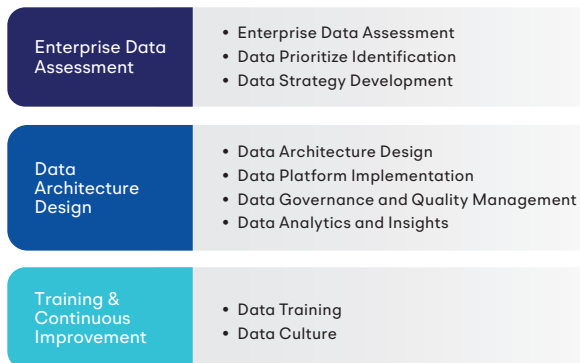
Enterprise Data Assessment

- Enterprise Data Assessment
- Data Prioritize Identification
- Data Strategy Development

Data Architecture Design

- Data Architecture Design
- Data Platform Implementation
- Data Governance and Quality Management
- Data Analytics and Insights

Training & Continuous Improvement

- Data Training
- Data Culture